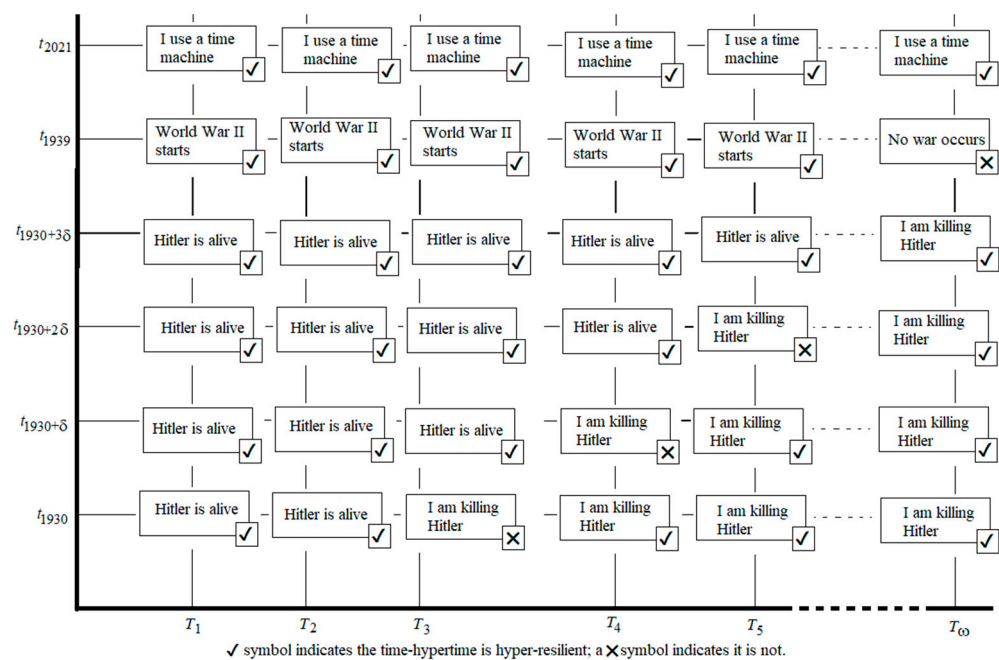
| | $T_1$ | $T_2$ | $T_3$ | $T_4$ | $T_5$ | $T_\omega$ |
|---|---|---|---|---|---|---|
| $t_{2021}$ | I use a time machine ✓ | I use a time machine ✓ | I use a time machine ✓ | I use a time machine ✓ | I use a time machine ✓ | I use a time machine ✓ |
| $t_{1939}$ | World War II starts ✓ | World War II starts ✓ | World War II starts ✓ | World War II starts ✓ | World War II starts ✓ | No war occurs ✕ |
| $t_{1930+3\delta}$ | Hitler is alive ✓ | Hitler is alive ✓ | Hitler is alive ✓ | Hitler is alive ✓ | Hitler is alive ✓ | I am killing Hitler ✓ |
| $t_{1930+2\delta}$ | Hitler is alive ✓ | Hitler is alive ✓ | Hitler is alive ✓ | Hitler is alive ✓ | I am killing Hitler ✕ | I am killing Hitler ✓ |
| $t_{1930+\delta}$ | Hitler is alive ✓ | Hitler is alive ✓ | Hitler is alive ✓ | I am killing Hitler ✕ | I am killing Hitler ✓ | I am killing Hitler ✓ |
| $t_{1930}$ | Hitler is alive ✓ | Hitler is alive ✓ | I am killing Hitler ✕ | I am killing Hitler ✓ | I am killing Hitler ✓ | I am killing Hitler ✓ |

✓ symbol indicates the time-hypertime is hyper-resilient; a ✕ symbol indicates it is not.